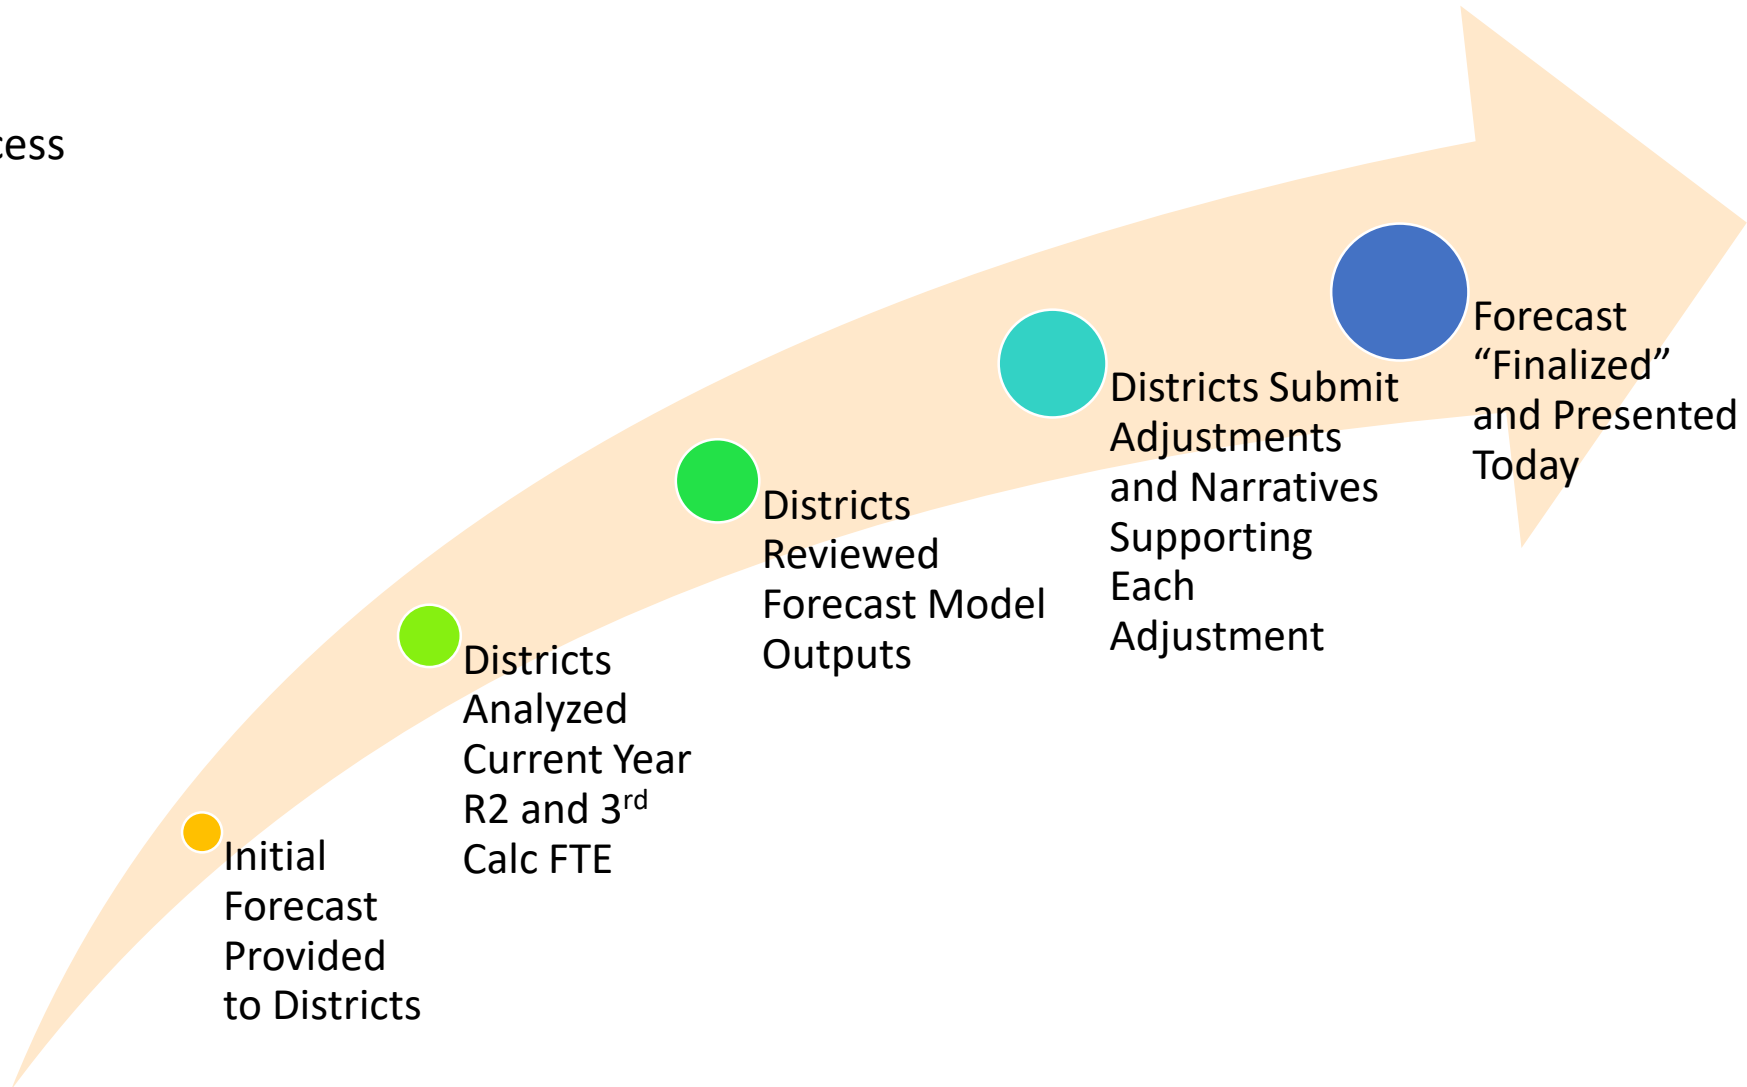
cess

Initial Forecast Provided to Districts

Districts Analyzed Current Year R2 and 3$^{rd}$ Calc FTE

Districts Reviewed Forecast Model Outputs

Districts Submit Adjustments and Narratives Supporting Each Adjustment

Forecast “Finalized” and Presented Today